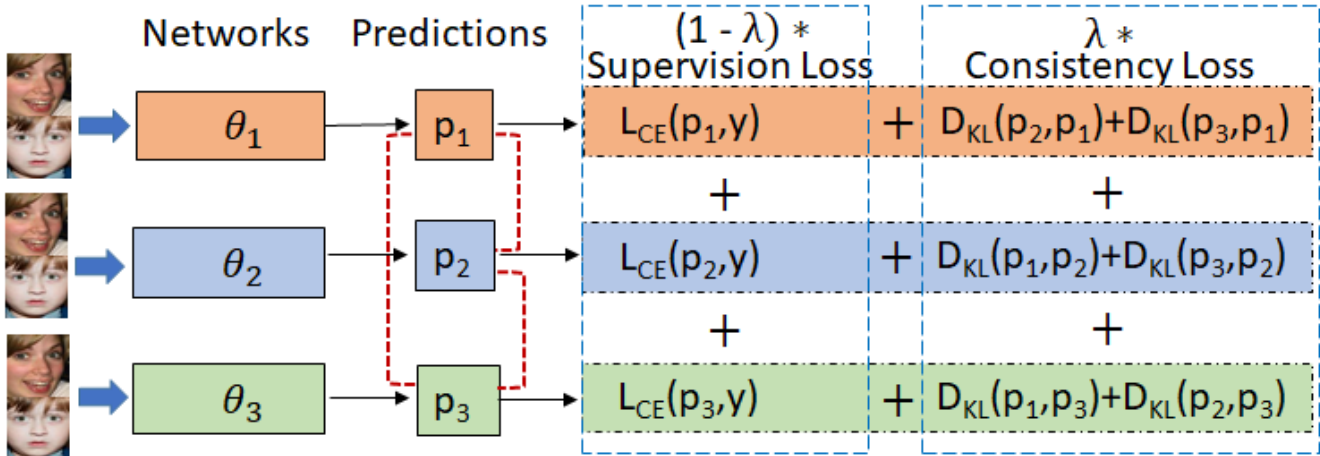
Networks

Predictions

$(1 - \lambda) *$
Supervision Loss

$\lambda *$
Consistency Loss

$\theta_1$

$p_1$

$L_{CE}(p_1,y)$

+

$D_{KL}(p_2,p_1)+D_{KL}(p_3,p_1)$

+

+

$\theta_2$

$p_2$

$L_{CE}(p_2,y)$

+

$D_{KL}(p_1,p_2)+D_{KL}(p_3,p_2)$

+

+

$\theta_3$

$p_3$

$L_{CE}(p_3,y)$

+

$D_{KL}(p_1,p_3)+D_{KL}(p_2,p_3)$